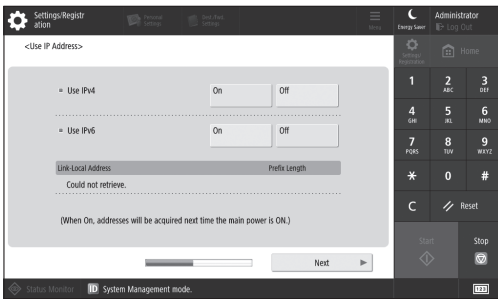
Settings/Registration

Personal Settings

Unit (Bin) Settings

Menu

Energy Saver

Administrator

Log Out

<Use IP Address>

Settings/Registration

Home

▪ Use IPv4

On

Off

▪ Use IPv6

On

Off

Link-Local Address

Prefix Length

Could not retrieve.

(When On, addresses will be acquired next time the main power is ON.)

Next

1

2 ABC

3 DEF

4 GHI

5 JKL

6 MNO

7 PQRS

8 TUV

9 WXYZ

*

0

#

C

Reset

Start

Stop

Status Monitor

System Management mode.